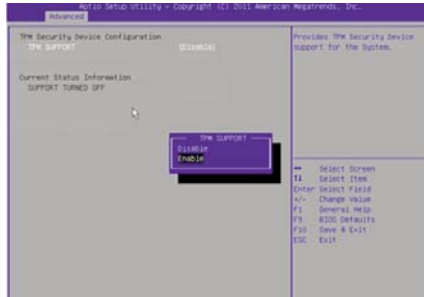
Aptio Setup Utility – Copyright (C) 2011 American Megatrends, Inc.
Advanced

TPM Security Device Configuration
TPM SUPPORT [Disable]

Current Status Information
SUPPORT TURNED OFF

Provides TPM Security Device support for the System.

TPM SUPPORT
Disable
Enable

↔ Select Screen
↑↓ Select Item
Enter Select Field
+/- Change Value
F1 General Help
F9 BIOS Defaults
F10 Save & Exit
ESC Exit